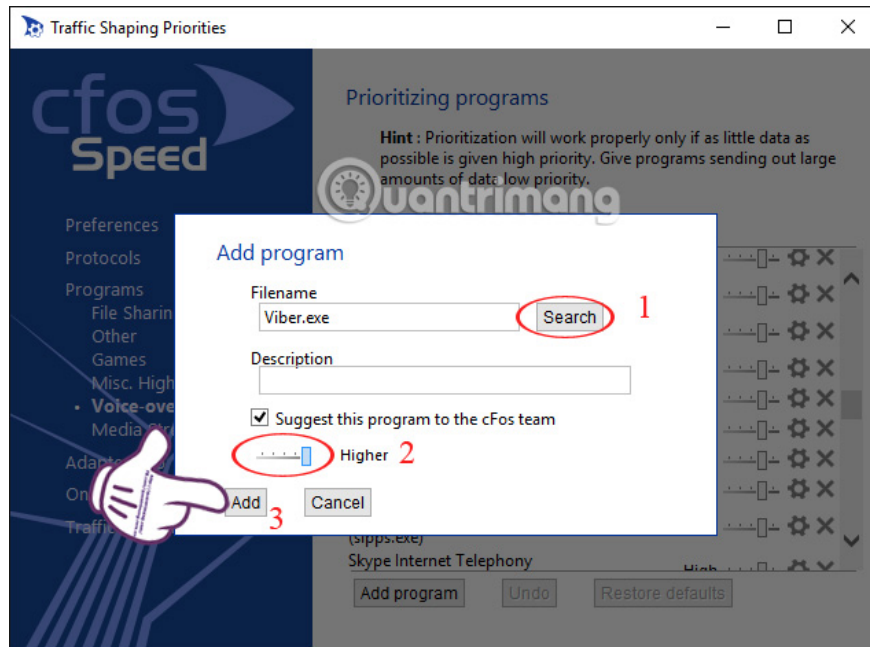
Traffic Shaping Priorities

cfos Speed

Preferences
Protocols
Programs
File Sharin
Other
Games
Misc. High
• Voice-ove
Media
Adap
On
Traffi

Prioritizing programs

**Hint** : Prioritization will work properly only if as little data as possible is given high priority. Give programs sending out large amounts of data low priority.

Quantrimang

Add program

Filename
Viber.exe
Search
1

Description

☑ Suggest this program to the cFos team

Higher 2

Add
3
Cancel

(sipps.exe)
Skype Internet Telephony
High

Add program
Undo
Restore defaults